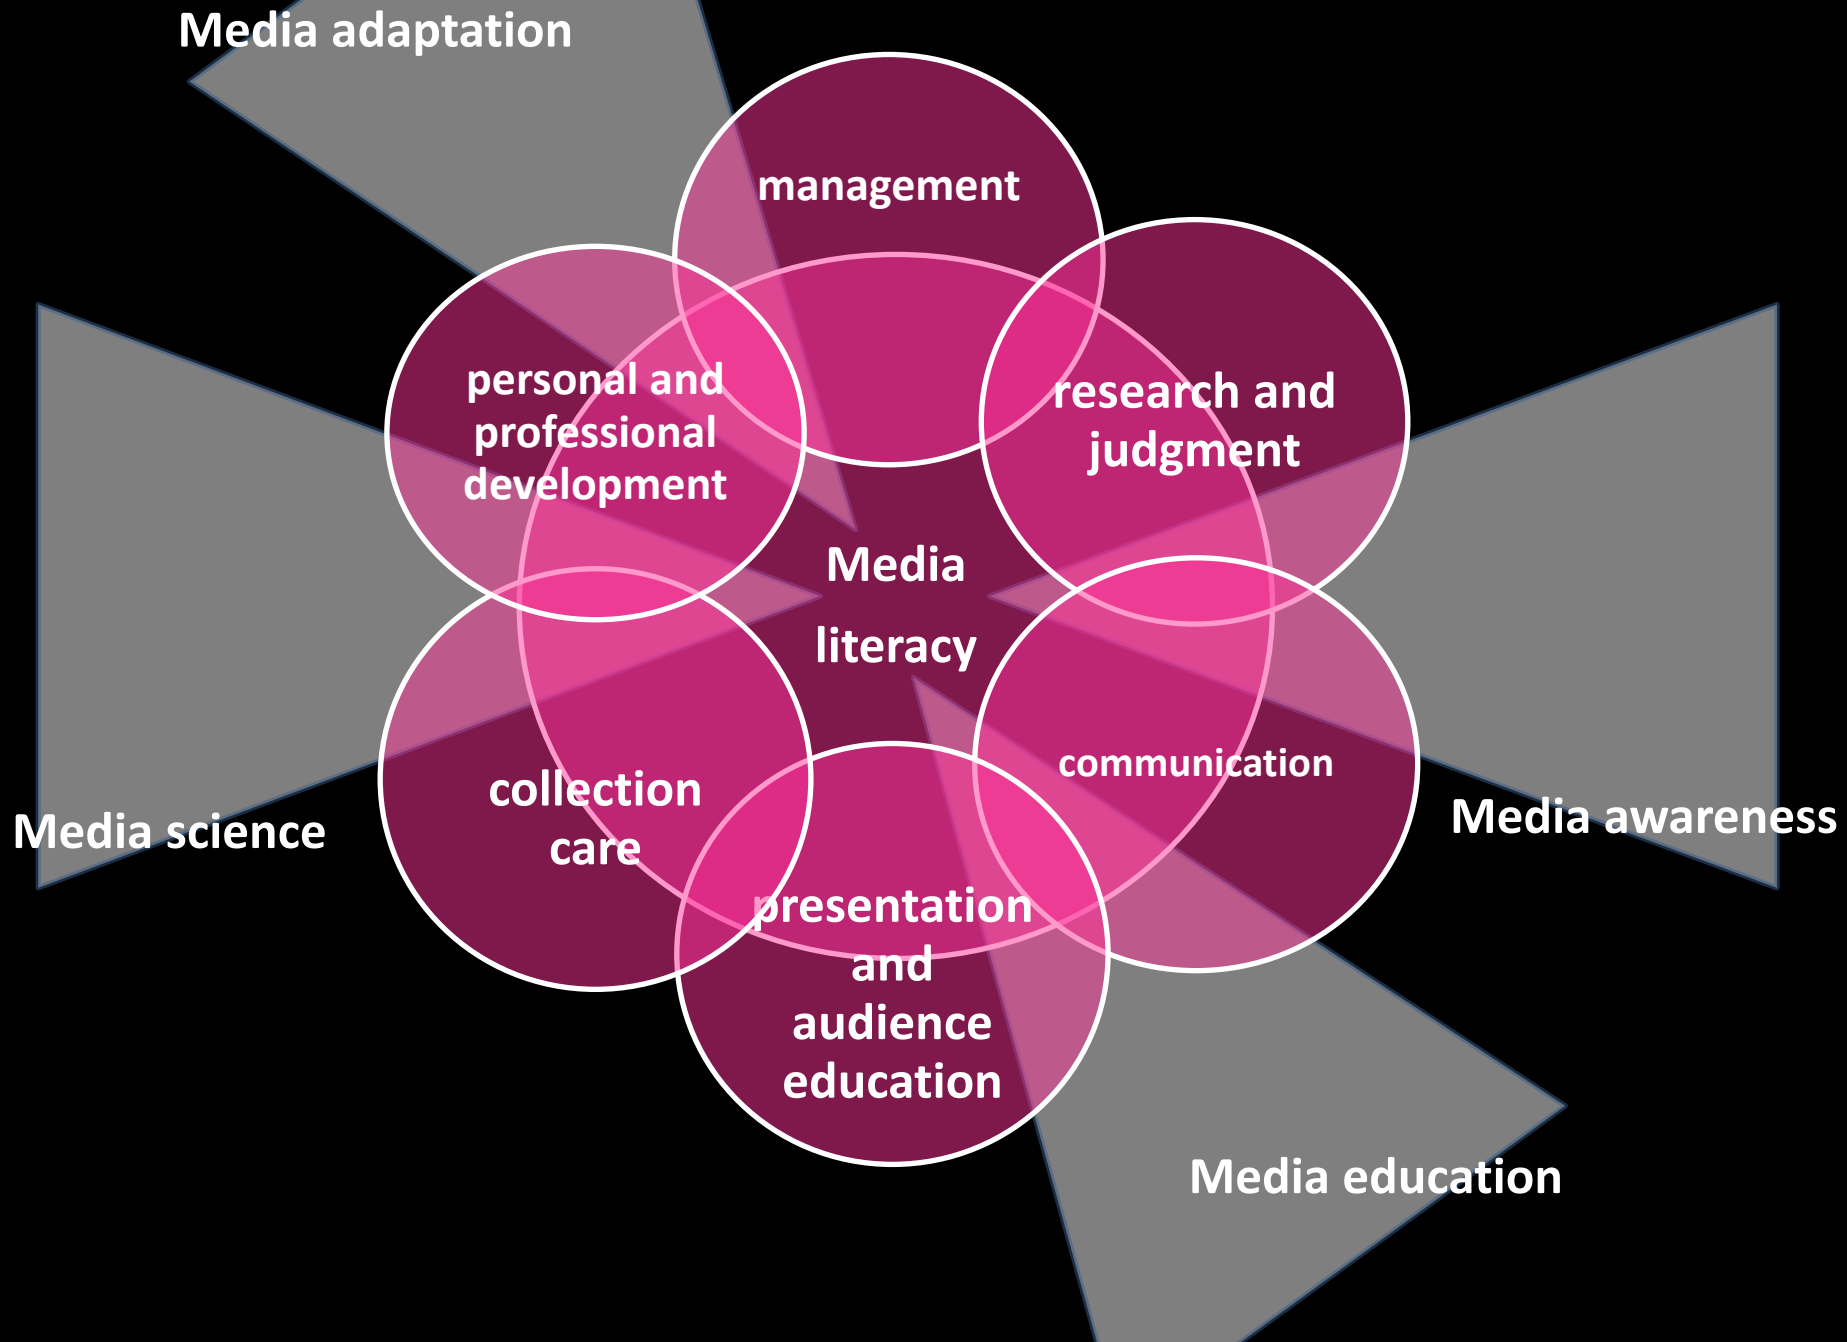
Media adaptation

management

personal and professional development

research and judgment

Media literacy

communication

collection care

presentation and audience education

Media science

Media awareness

Media education